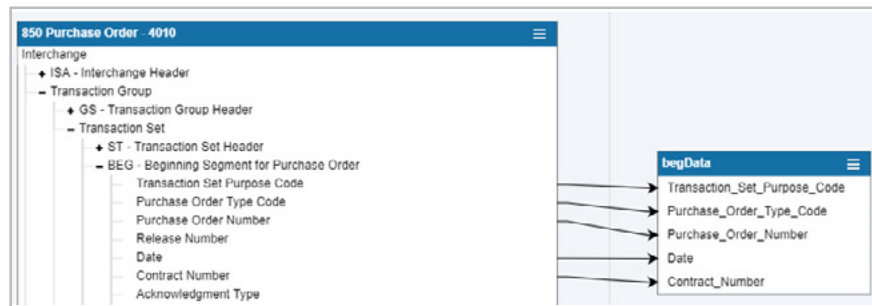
850 Purchase Order - 4010

Interchange
+ ISA - Interchange Header
− Transaction Group
+ GS - Transaction Group Header
− Transaction Set
+ ST - Transaction Set Header
− BEG - Beginning Segment for Purchase Order
Transaction Set Purpose Code
Purchase Order Type Code
Purchase Order Number
Release Number
Date
Contract Number
Acknowledgment Type

begData

Transaction_Set_Purpose_Code
Purchase_Order_Type_Code
Purchase_Order_Number
Date
Contract_Number